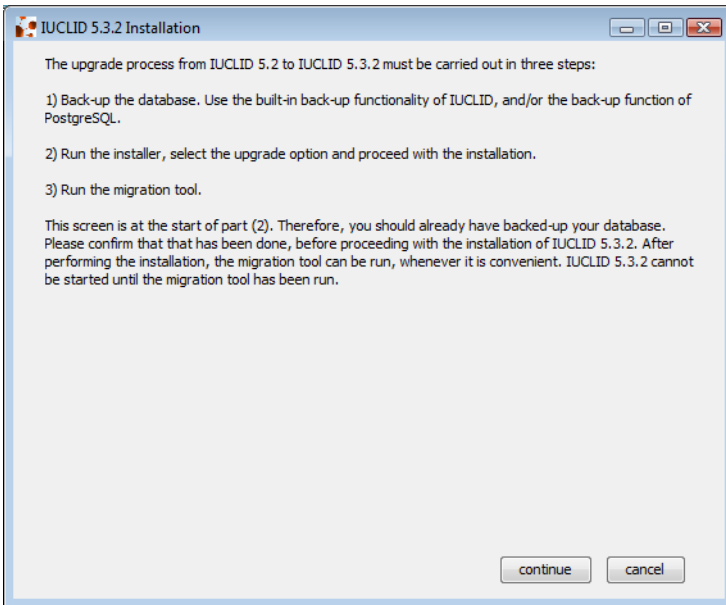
IUCLID 5.3.2 Installation

The upgrade process from IUCLID 5.2 to IUCLID 5.3.2 must be carried out in three steps:

1) Back-up the database. Use the built-in back-up functionality of IUCLID, and/or the back-up function of PostgreSQL.

2) Run the installer, select the upgrade option and proceed with the installation.

3) Run the migration tool.

This screen is at the start of part (2). Therefore, you should already have backed-up your database. Please confirm that that has been done, before proceeding with the installation of IUCLID 5.3.2. After performing the installation, the migration tool can be run, whenever it is convenient. IUCLID 5.3.2 cannot be started until the migration tool has been run.

continue

cancel